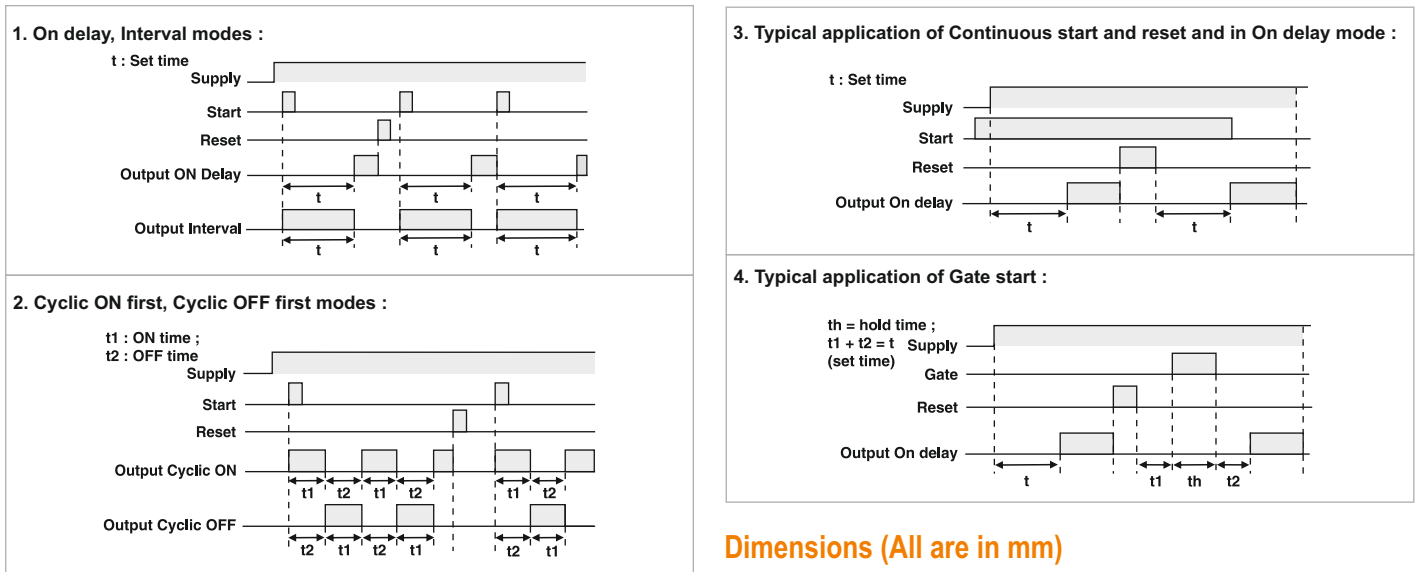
1. On delay, Interval modes :

t : Set time
Supply
Start
Reset
Output ON Delay
t t t
Output Interval
t t t

2. Cyclic ON first, Cyclic OFF first modes :

t1 : ON time ;
t2 : OFF time
Supply
Start
Reset
Output Cyclic ON
t1 t2 t1 t2 t1 t2
Output Cyclic OFF
t2 t1 t2 t1 t2 t1

3. Typical application of Continuous start and reset and in On delay mode :

t : Set time
Supply
Start
Reset
Output On delay
t t

4. Typical application of Gate start :

th = hold time ;
t1 + t2 = t
(set time)
Supply
Gate
Reset
Output On delay
t t1 th t2

Dimensions (All are in mm)